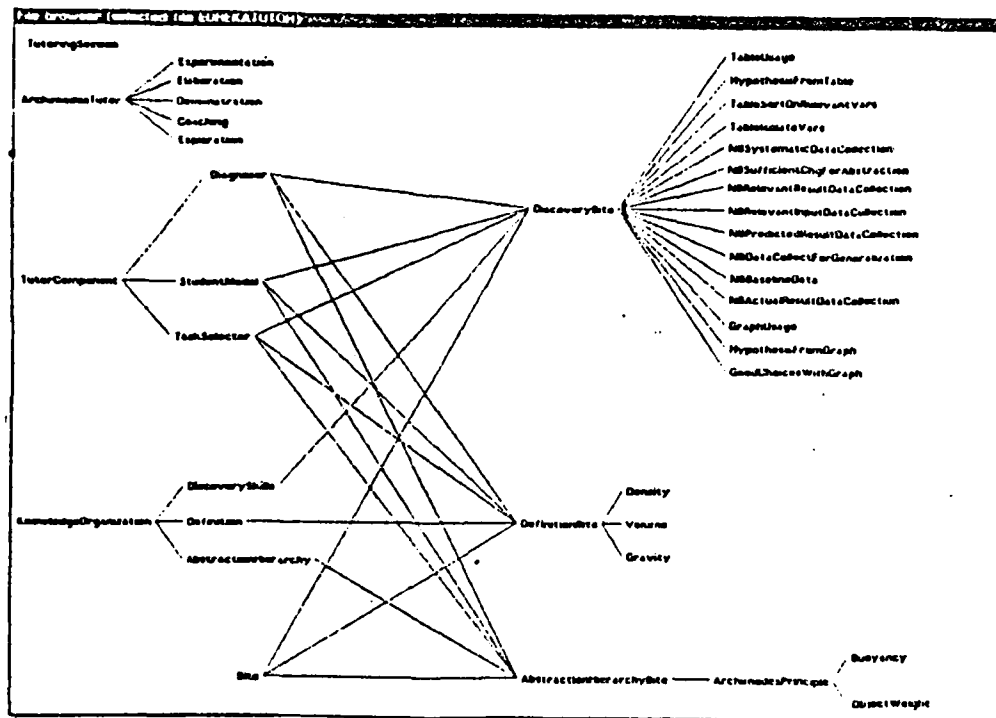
File Browser (selected file EUREKA.TUTOR) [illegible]

TutoringScreen

ArchimedesTutor

Experimentation

Elaboration

Demonstration

Coaching

Exploration

TutorComponent

Diagnoser

StudentModel

TaskSelector

KnowledgeOrganization

DiscoverySkills

Definition

AbstractionHierarchy

Bits

DiscoveryBits

DefinitionBits

AbstractionHierarchyBits

ArchimedesPrinciple

Buoyancy

ObjectWeight

Density

Volume

Gravity

TableUsage

HypothesisFromTable

TableSortOnRelevantVars

TableIsolateVars

NBSystematicDataCollection

NBSufficientChgForAbstraction

NBRelevantResultDataCollection

NBRelevantInputDataCollection

NBPredictedResultDataCollection

NBDataCollectForGeneralization

NBBaselineData

NBActualResultDataCollection

GraphUsage

HypothesisFromGraph

GoodChoicesWithGraph